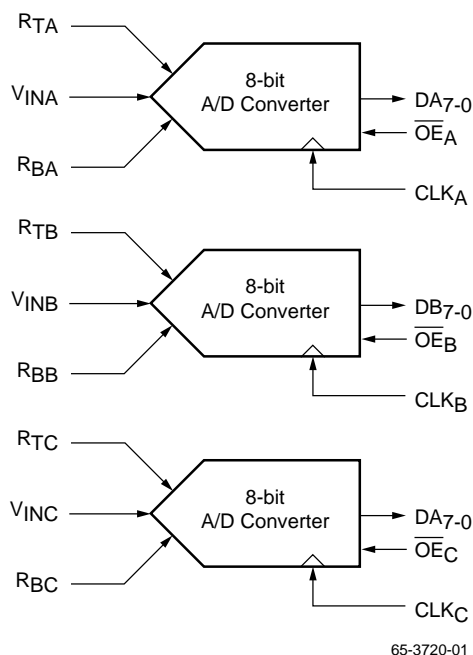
$R_{TA}$

$V_{INA}$

8-bit A/D Converter

$DA_{7-0}$

$\overline{OE}_A$

$R_{BA}$

$CLK_A$

$R_{TB}$

$V_{INB}$

8-bit A/D Converter

$DB_{7-0}$

$\overline{OE}_B$

$R_{BB}$

$CLK_B$

$R_{TC}$

$V_{INC}$

8-bit A/D Converter

$DA_{7-0}$

$\overline{OE}_C$

$R_{BC}$

$CLK_C$

65-3720-01